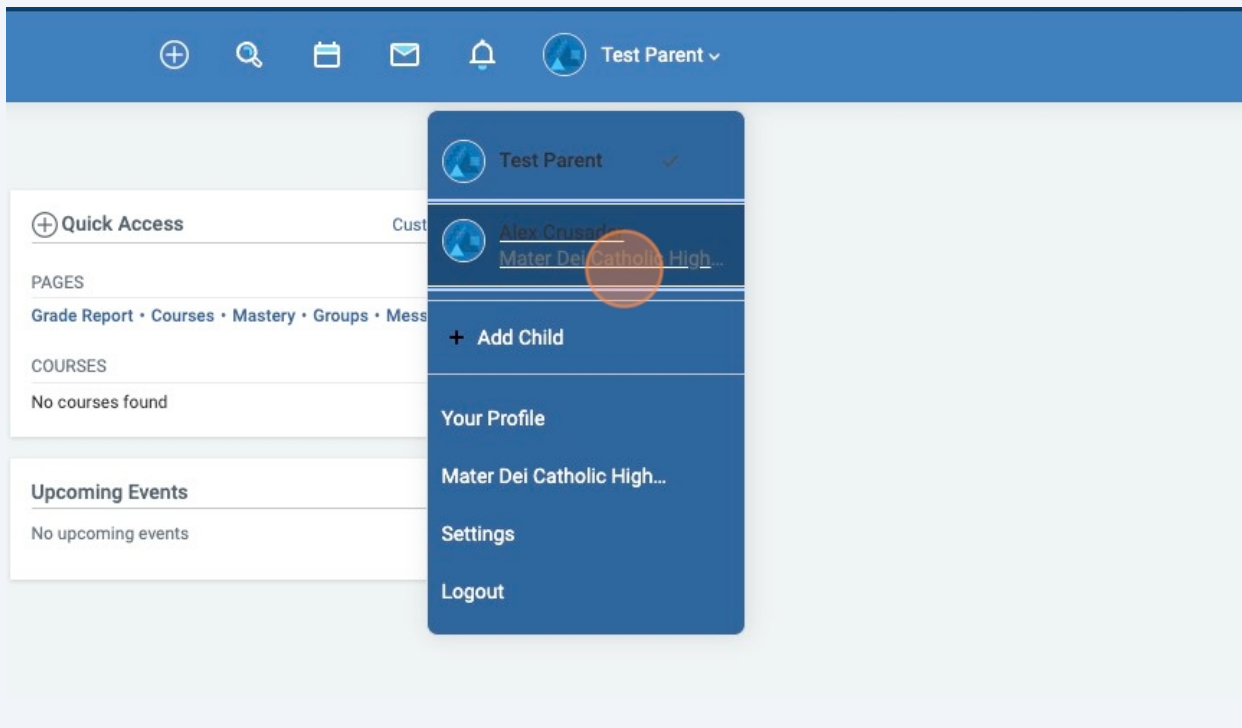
Test Parent

Test Parent

Quick Access

Cust

PAGES

Grade Report • Courses • Mastery • Groups • Mess

COURSES

No courses found

Upcoming Events

No upcoming events

Alex Crusader
Mater Dei Catholic High...

+ Add Child

Your Profile

Mater Dei Catholic High...

Settings

Logout